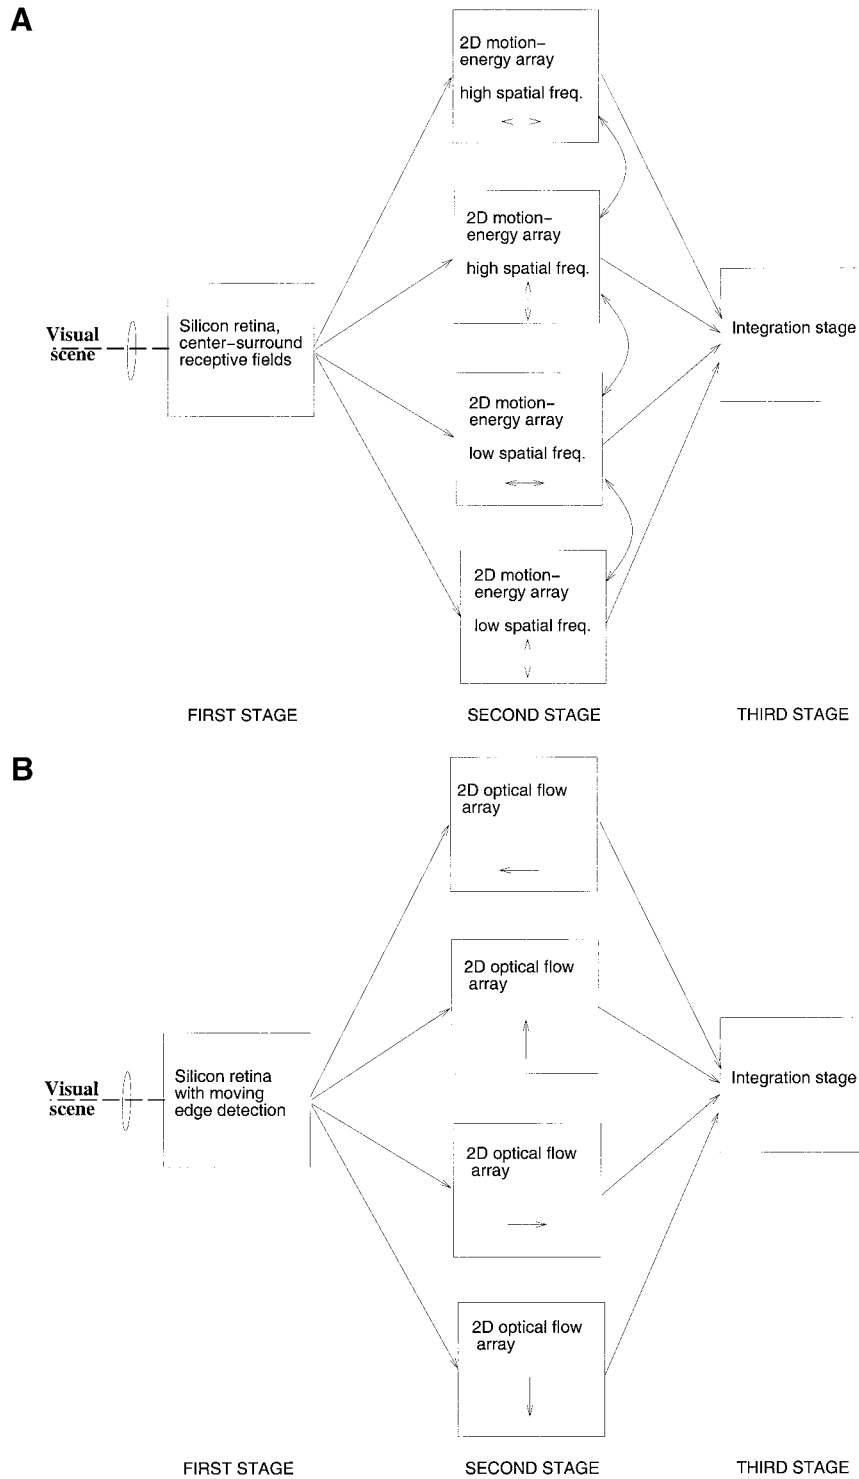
A

Visual scene

Silicon retina, center-surround receptive fields

2D motion-energy array

high spatial freq.

2D motion-energy array

high spatial freq.

2D motion-energy array

low spatial freq.

2D motion-energy array

low spatial freq.

Integration stage

FIRST STAGE

SECOND STAGE

THIRD STAGE

B

Visual scene

Silicon retina with moving edge detection

2D optical flow array

2D optical flow array

2D optical flow array

2D optical flow array

Integration stage

FIRST STAGE

SECOND STAGE

THIRD STAGE